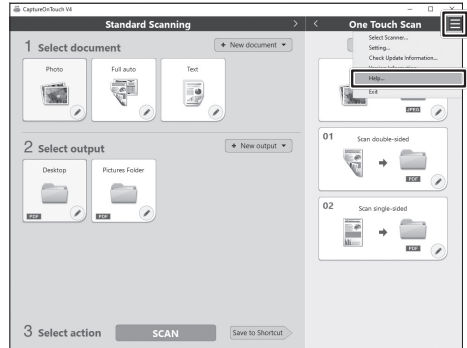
CaptureOnTouch V4

Standard Scanning

1 Select document

+ New document

Photo

Full auto

Text

2 Select output

+ New output

Desktop

Pictures Folder

PDF

PDF

3 Select action

SCAN

Save to Shortcut

One Touch Scan

Select Scanner...

Setting...

Check Update Information...

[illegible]

Help...

Exit

JPEG

01

Scan double-sided

PDF

02

Scan single-sided

PDF